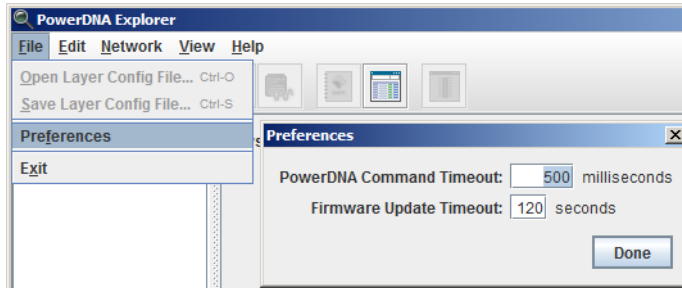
PowerDNA Explorer

File Edit Network View Help

Open Layer Config File... Ctrl-O
Save Layer Config File... Ctrl-S
Preferences
Exit

Preferences

PowerDNA Command Timeout: 500 milliseconds
Firmware Update Timeout: 120 seconds

Done